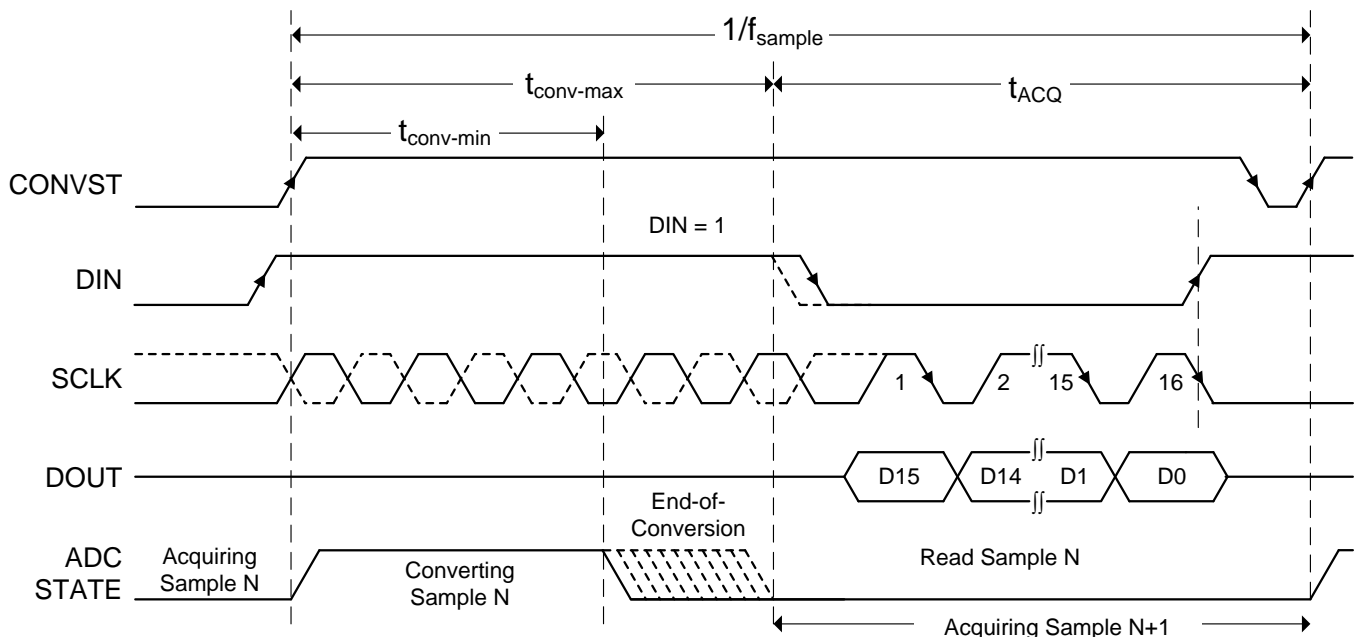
$1/f_{sample}$

$t_{conv\text{-}max}$

$t_{ACQ}$

$t_{conv\text{-}min}$

CONVST

DIN = 1

DIN

SCLK

1

2

15

16

DOUT

D15

D14

D1

D0

End-of-Conversion

ADC STATE

Acquiring Sample N

Converting Sample N

Read Sample N

Acquiring Sample N+1